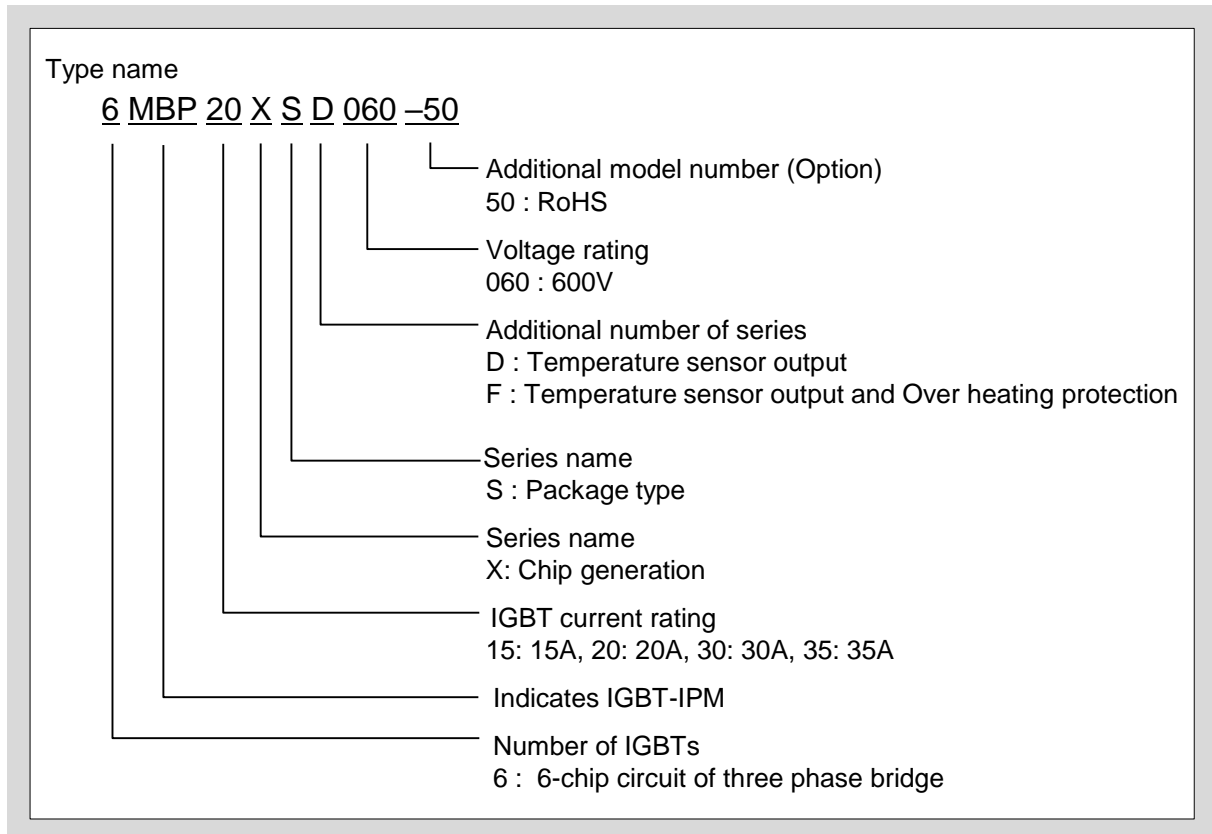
Type name

6 MBP 20 X S D 060 –50

Additional model number (Option)
50 : RoHS

Voltage rating
060 : 600V

Additional number of series
D : Temperature sensor output
F : Temperature sensor output and Over heating protection

Series name
S : Package type

Series name
X: Chip generation

IGBT current rating
15: 15A, 20: 20A, 30: 30A, 35: 35A

Indicates IGBT-IPM

Number of IGBTs
6 : 6-chip circuit of three phase bridge